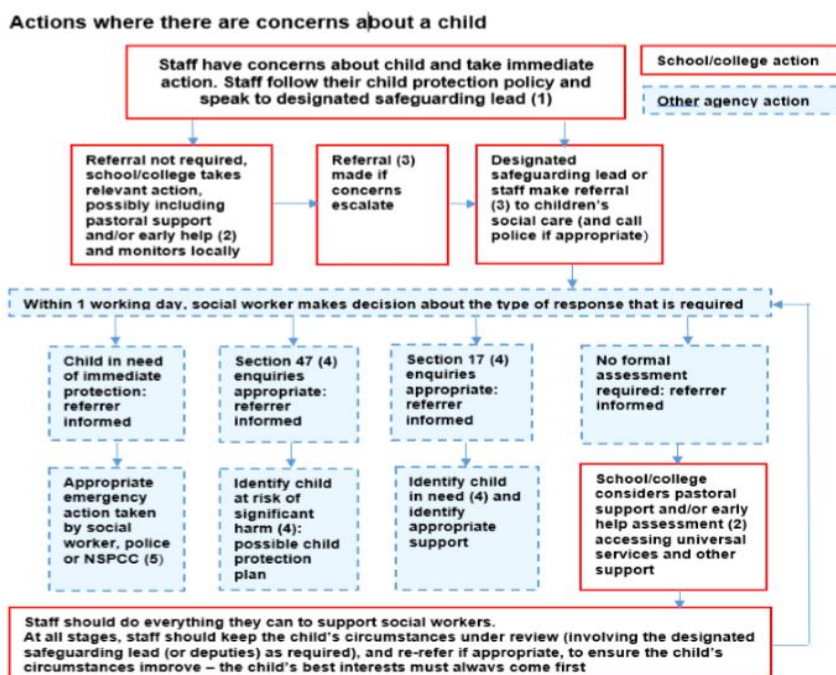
Actions where there are concerns about a child

Staff have concerns about child and take immediate action. Staff follow their child protection policy and speak to designated safeguarding lead (1)

School/college action

Other agency action

Referral not required, school/college takes relevant action, possibly including pastoral support and/or early help (2) and monitors locally

Referral (3) made if concerns escalate

Designated safeguarding lead or staff make referral (3) to children's social care (and call police if appropriate)

Within 1 working day, social worker makes decision about the type of response that is required

Child in need of immediate protection: referrer informed

Section 47 (4) enquiries appropriate: referrer informed

Section 17 (4) enquiries appropriate: referrer informed

No formal assessment required: referrer informed

Appropriate emergency action taken by social worker, police or NSPCC (5)

Identify child at risk of significant harm (4): possible child protection plan

Identify child in need (4) and identify appropriate support

School/college considers pastoral support and/or early help assessment (2) accessing universal services and other support

Staff should do everything they can to support social workers.
At all stages, staff should keep the child's circumstances under review (involving the designated safeguarding lead (or deputies) as required), and re-refer if appropriate, to ensure the child's circumstances improve – the child's best interests must always come first